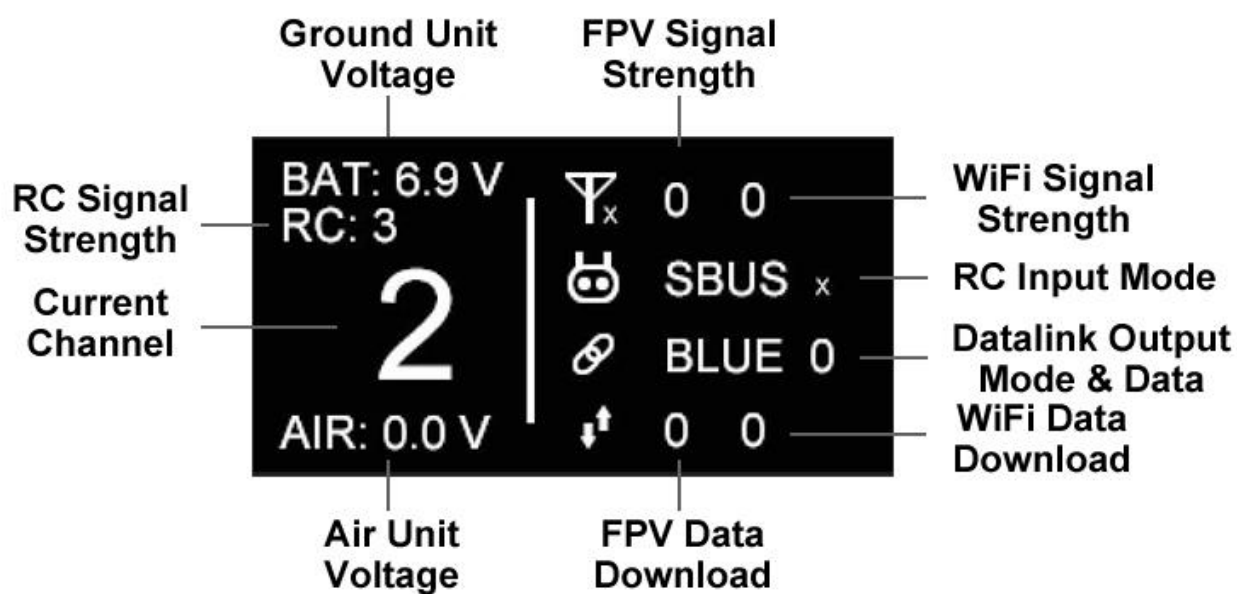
Ground Unit Voltage

FPV Signal Strength

RC Signal Strength

BAT: 6.9 V
RC: 3

x 0 0

WiFi Signal Strength

SBUS x

RC Input Mode

Current Channel

2

BLUE 0

Datalink Output Mode & Data

AIR: 0.0 V

0 0

WiFi Data Download

Air Unit Voltage

FPV Data Download